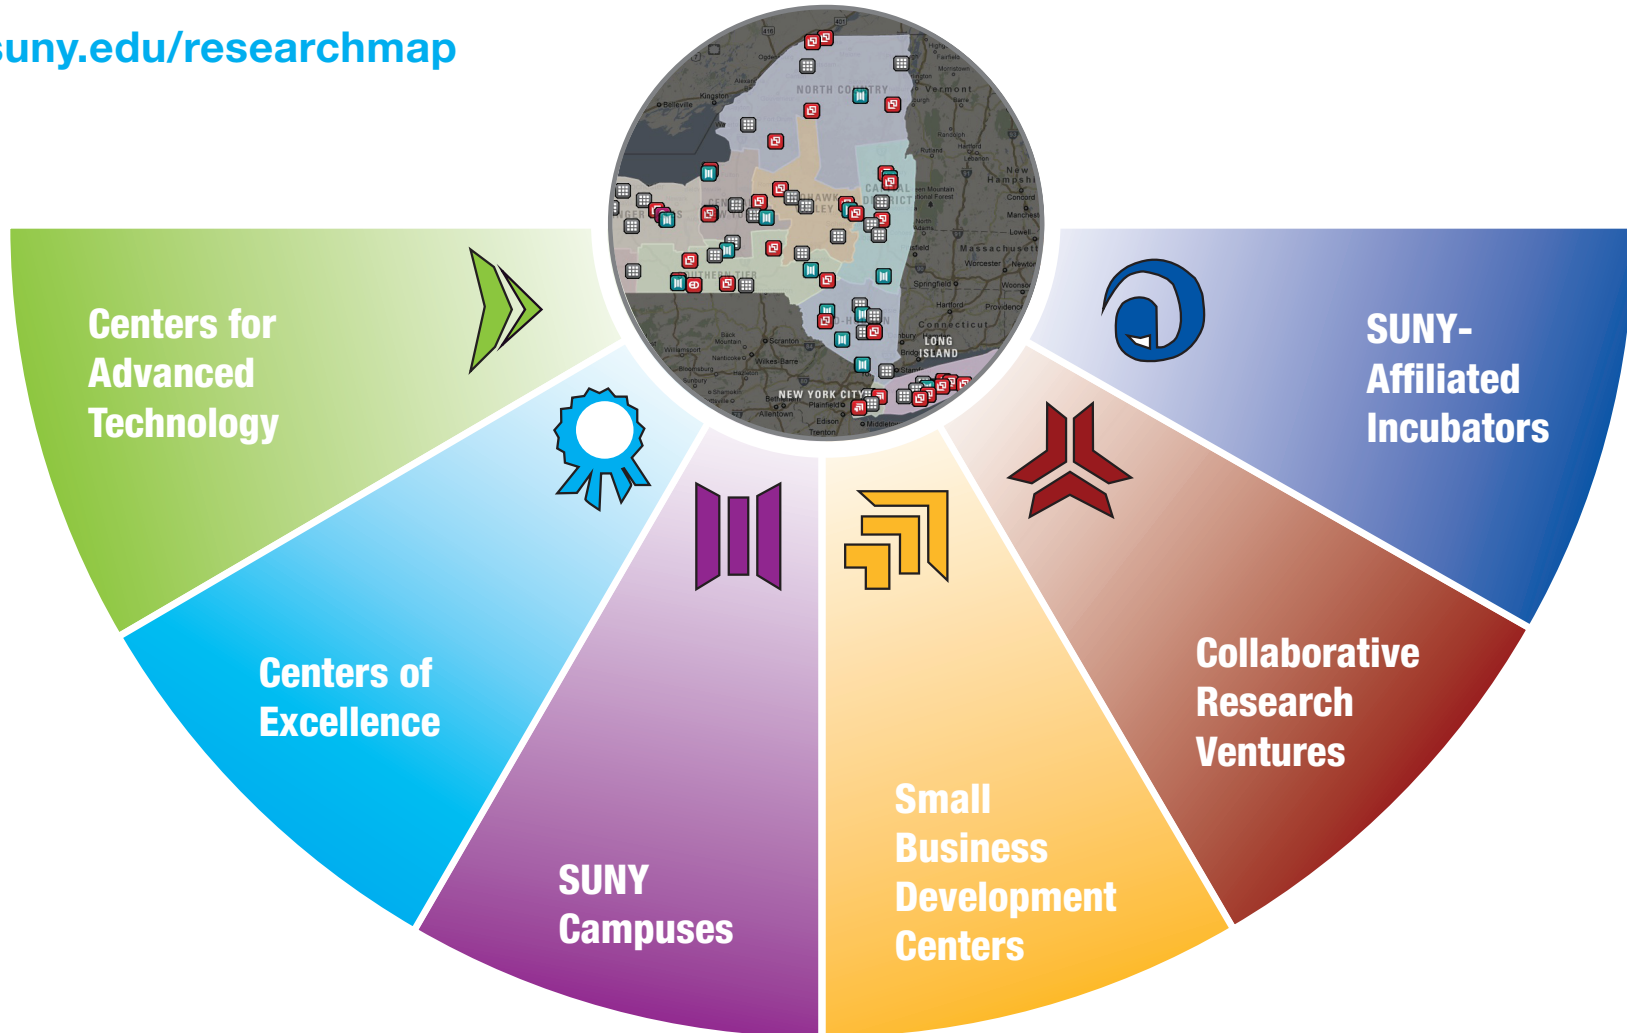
suny.edu/researchmap

NORTH COUNTRY

Vermont

New Hampshire

Massachusetts

Connecticut

LONG ISLAND

NEW YORK CITY

Centers for Advanced Technology

Centers of Excellence

SUNY Campuses

Small Business Development Centers

Collaborative Research Ventures

SUNY-Affiliated Incubators